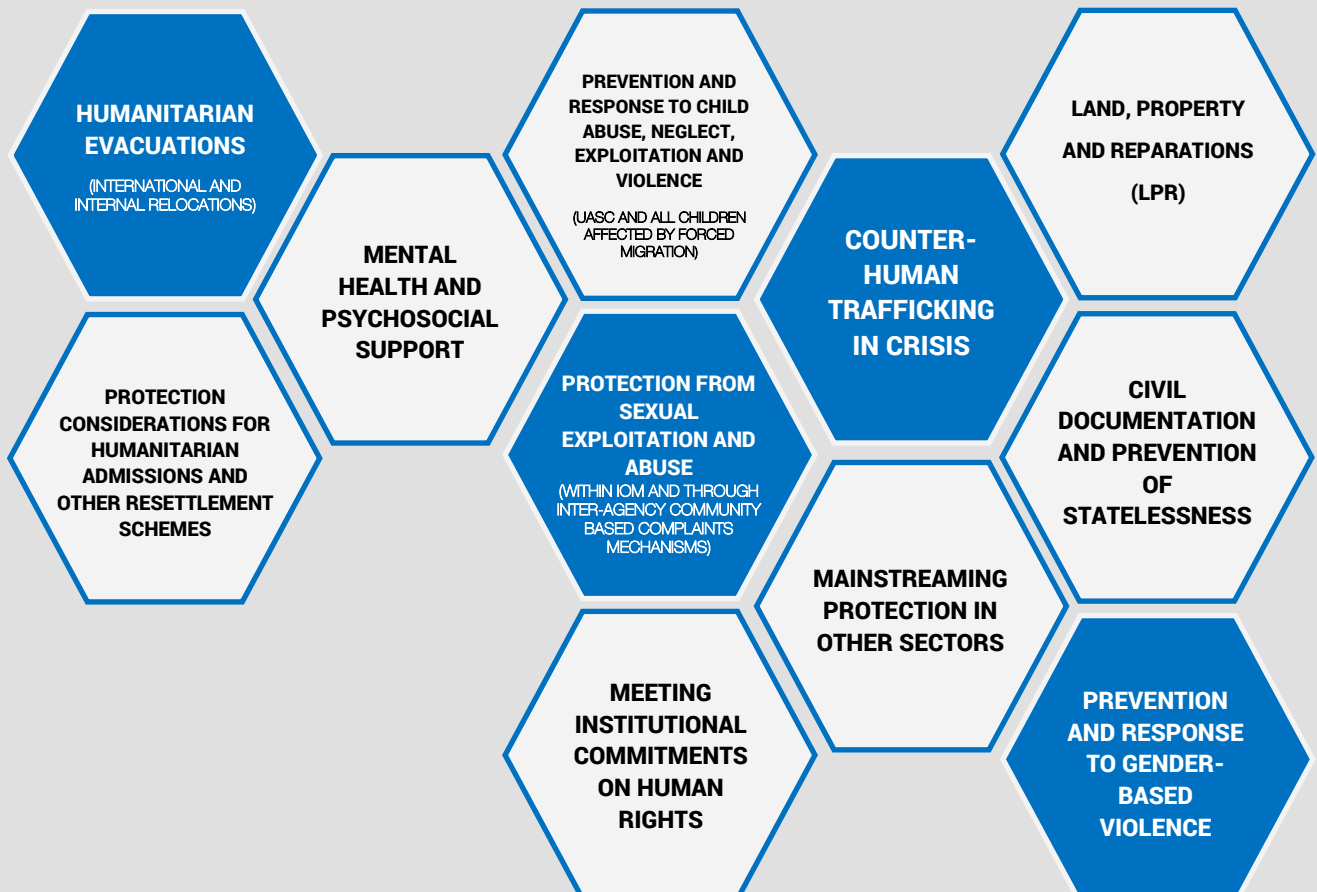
HUMANITARIAN EVACUATIONS

(INTERNATIONAL AND INTERNAL RELOCATIONS)

PROTECTION CONSIDERATIONS FOR HUMANITARIAN ADMISSIONS AND OTHER RESETTLEMENT SCHEMES

MENTAL HEALTH AND PSYCHOSOCIAL SUPPORT

PREVENTION AND RESPONSE TO CHILD ABUSE, NEGLECT, EXPLOITATION AND VIOLENCE

(UASC AND ALL CHILDREN AFFECTED BY FORCED MIGRATION)

PROTECTION FROM SEXUAL EXPLOITATION AND ABUSE

(WITHIN IOM AND THROUGH INTER-AGENCY COMMUNITY BASED COMPLAINTS MECHANISMS)

MEETING INSTITUTIONAL COMMITMENTS ON HUMAN RIGHTS

COUNTER-HUMAN TRAFFICKING IN CRISIS

MAINSTREAMING PROTECTION IN OTHER SECTORS

LAND, PROPERTY AND REPARATIONS (LPR)

CIVIL DOCUMENTATION AND PREVENTION OF STATELESSNESS

PREVENTION AND RESPONSE TO GENDER-BASED VIOLENCE